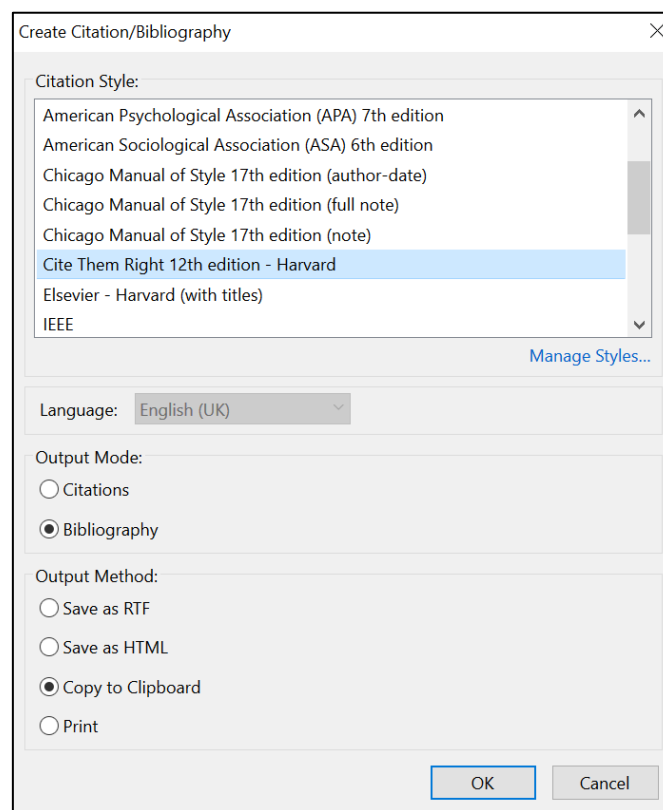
Create Citation/Bibliography

Citation Style:

American Psychological Association (APA) 7th edition
American Sociological Association (ASA) 6th edition
Chicago Manual of Style 17th edition (author-date)
Chicago Manual of Style 17th edition (full note)
Chicago Manual of Style 17th edition (note)
Cite Them Right 12th edition - Harvard
Elsevier - Harvard (with titles)
IEEE

Manage Styles...

Language: English (UK)

Output Mode:
Citations
Bibliography

Output Method:
Save as RTF
Save as HTML
Copy to Clipboard
Print

OK
Cancel